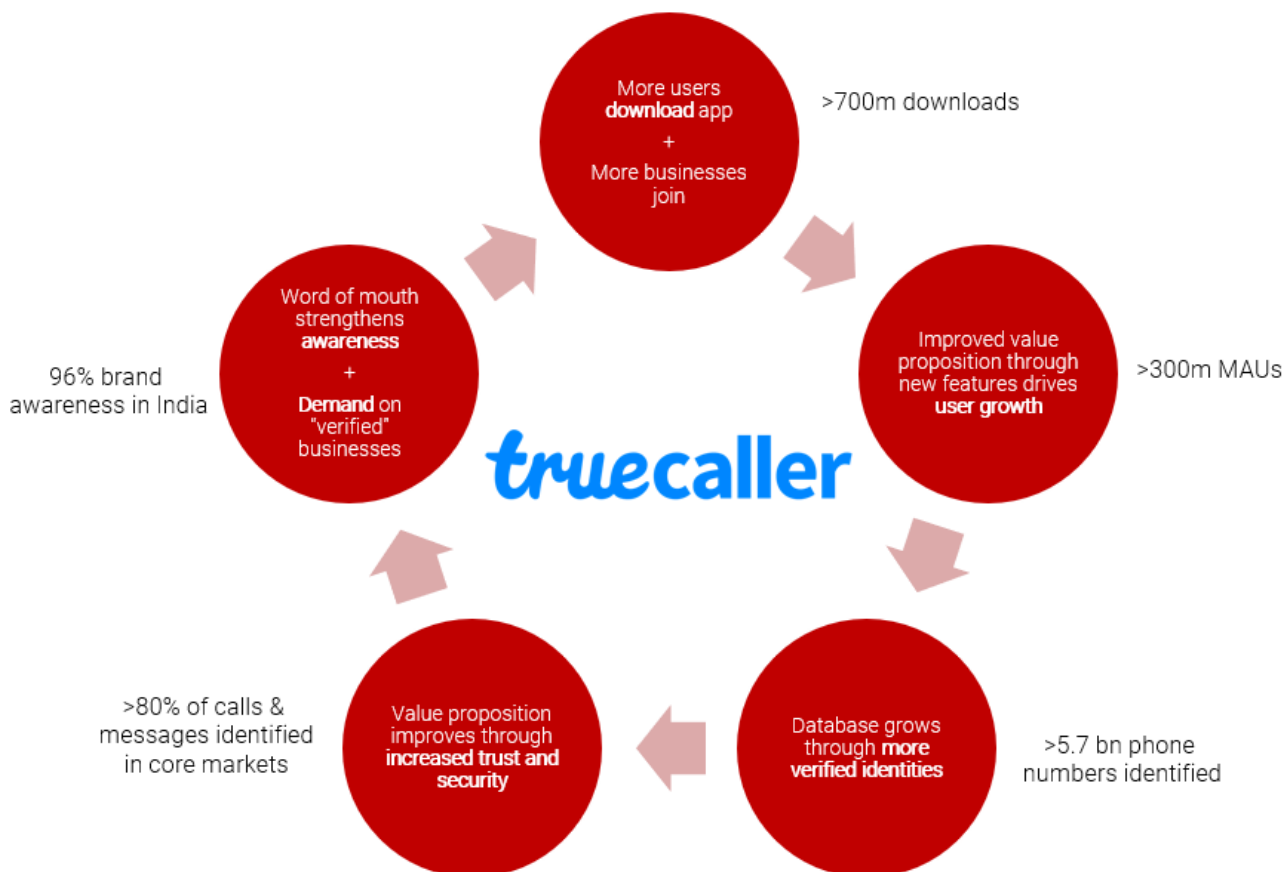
More users **download** app
+
More businesses join

>700m downloads

Improved value proposition through new features drives **user growth**

>300m MAUs

Database grows through **more verified identities**

>5.7 bn phone numbers identified

Value proposition improves through **increased trust and security**

>80% of calls & messages identified in core markets

Word of mouth strengthens **awareness**
+
**Demand** on "verified" businesses

96% brand awareness in India

truecaller